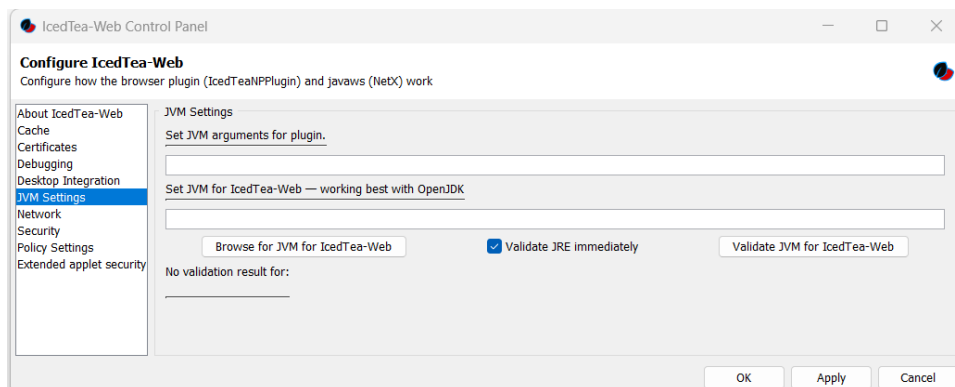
IcedTea-Web Control Panel

Configure IcedTea-Web
Configure how the browser plugin (IcedTeaNPPlugin) and javaws (NetX) work

About IcedTea-Web
Cache
Certificates
Debugging
Desktop Integration
JVM Settings
Network
Security
Policy Settings
Extended applet security

JVM Settings
Set JVM arguments for plugin.

Set JVM for IcedTea-Web — working best with OpenJDK

Browse for JVM for IcedTea-Web
Validate JRE immediately
Validate JVM for IcedTea-Web
No validation result for:

OK
Apply
Cancel